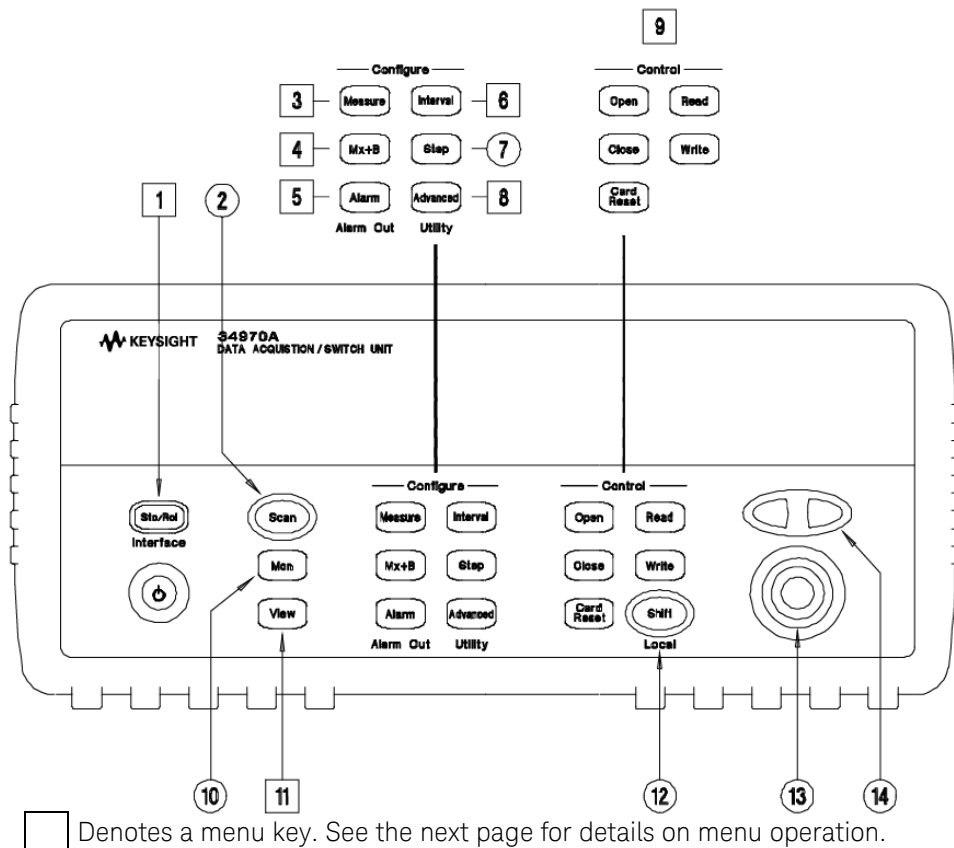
9

Configure

3 Measure Interval 6

4 Mx+B Step 7

5 Alarm Advanced 8

Alarm Out Utility

Control

Open Read

Close Write

Card Reset

1 2

KEYSIGHT 34970A DATA ACQUISTION / SWITCH UNIT

Sto/Rcl Interface

Scan

Mon

View

Configure

Measure Interval

Mx+B Step

Alarm Advanced

Alarm Out Utility

Control

Open Read

Close Write

Card Reset Shift

Local

10 11 12 13 14

Denotes a menu key. See the next page for details on menu operation.